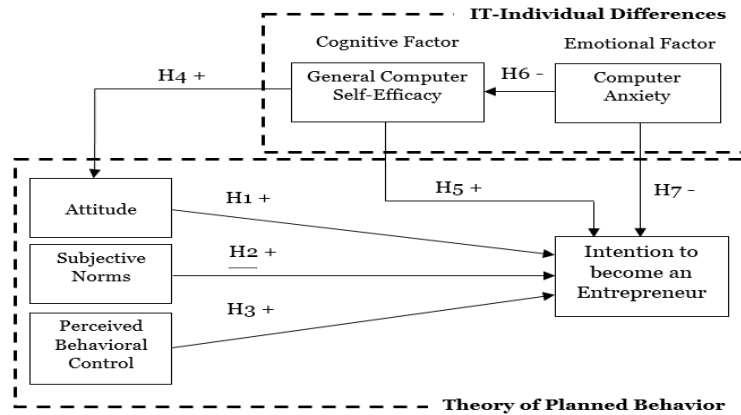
IT-Individual Differences

Cognitive Factor

Emotional Factor

H4 +

General Computer Self-Efficacy

H6 -

Computer Anxiety

Attitude

H1 +

H5 +

H7 -

Subjective Norms

H2 +

Intention to become an Entrepreneur

Perceived Behavioral Control

H3 +

Theory of Planned Behavior